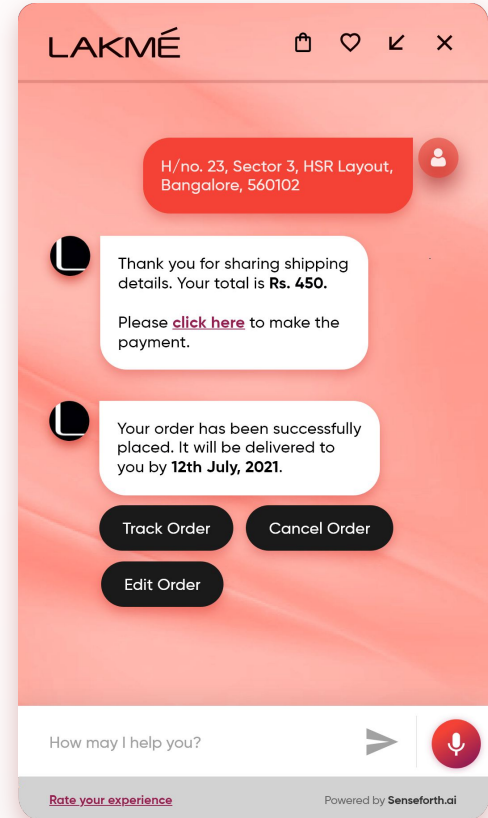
LAKMÉ

H/no. 23, Sector 3, HSR Layout, Bangalore, 560102

Thank you for sharing shipping details. Your total is **Rs. 450.**

Please click here to make the payment.

Your order has been successfully placed. It will be delivered to you by **12th July, 2021**.

Track Order

Cancel Order

Edit Order

How may I help you?

Rate your experience

Powered by Senseforth.ai